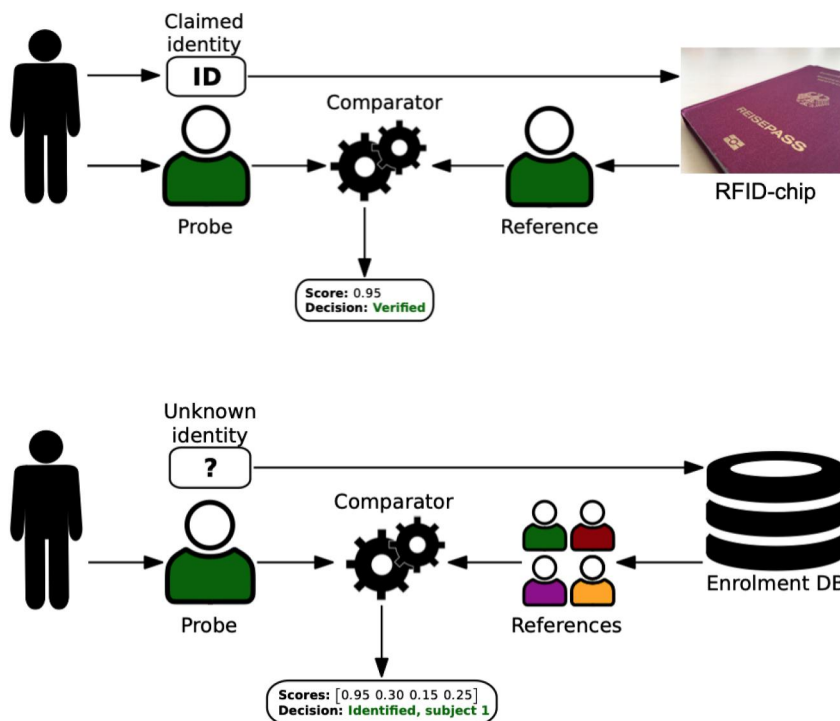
Claimed identity

ID

Comparator

REISEPASS

RFID-chip

Probe

Reference

Score: 0.95
Decision: Verified

Unknown identity

?

Comparator

Probe

References

Enrolment DE

Scores: [0.95 0.30 0.15 0.25]
Decision: Identified, subject 1